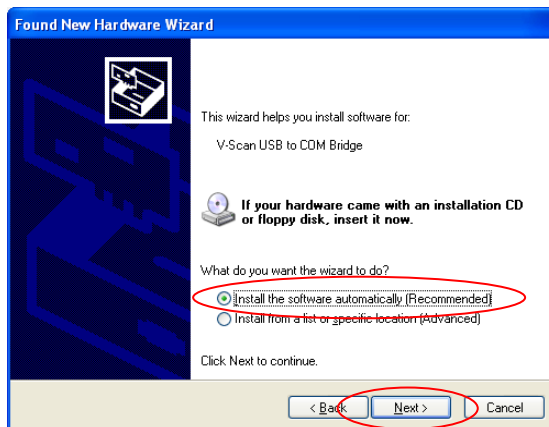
Found New Hardware Wizard

This wizard helps you install software for:

V-Scan USB to COM Bridge

If your hardware came with an installation CD or floppy disk, insert it now.

What do you want the wizard to do?

Install the software automatically (Recommended)

Install from a list or specific location (Advanced)

Click Next to continue.

< Back

Next >

Cancel